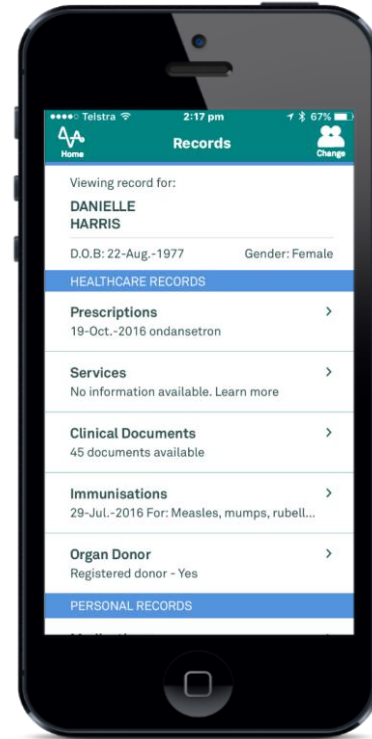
●●●●○ Telstra 2:17 pm 67%

Home Records Change

Viewing record for:
DANIELLE
HARRIS

D.O.B: 22-Aug.-1977 Gender: Female

HEALTHCARE RECORDS

Prescriptions >
19-Oct.-2016 ondansetron

Services >
No information available. Learn more

Clinical Documents >
45 documents available

Immunisations >
29-Jul.-2016 For: Measles, mumps, rubell...

Organ Donor >
Registered donor - Yes

PERSONAL RECORDS

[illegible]